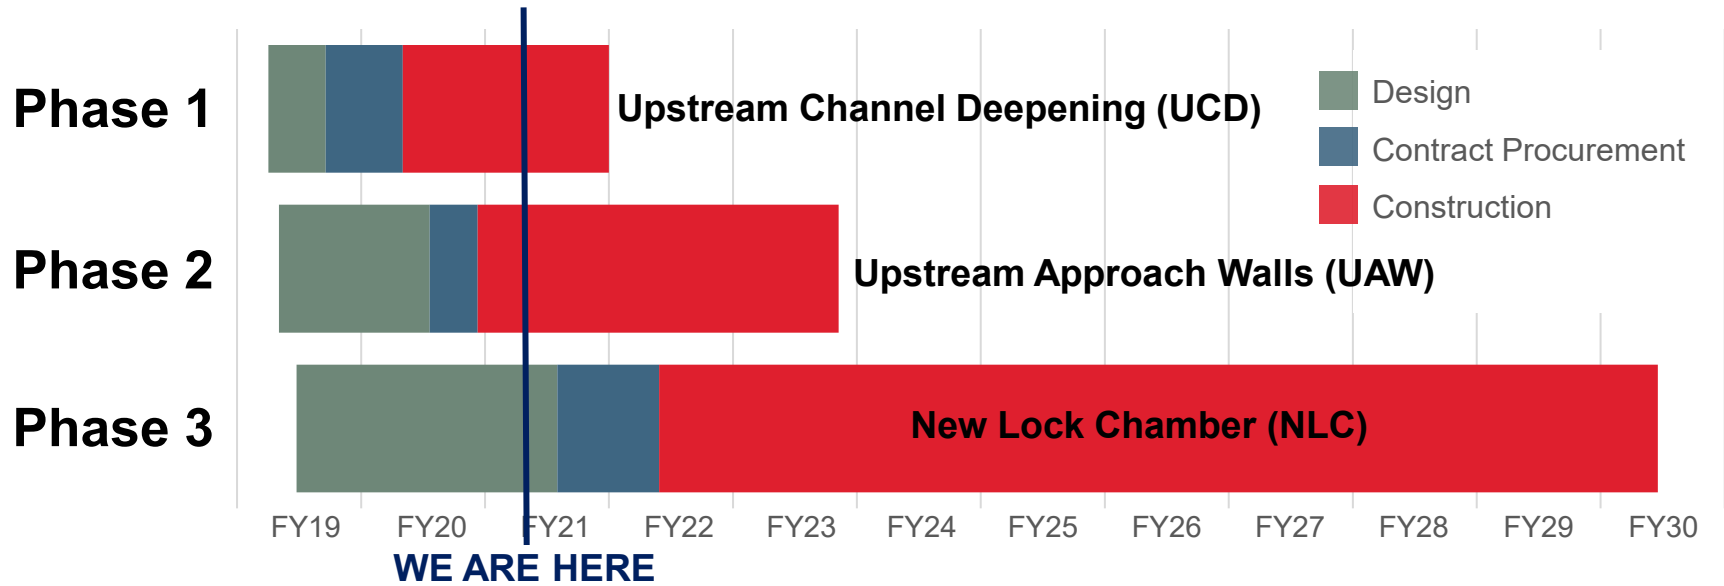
Phase 1
Upstream Channel Deepening (UCD)

Phase 2
Upstream Approach Walls (UAW)

Phase 3
New Lock Chamber (NLC)

Design
Contract Procurement
Construction

FY19 FY20 FY21 FY22 FY23 FY24 FY25 FY26 FY27 FY28 FY29 FY30

WE ARE HERE